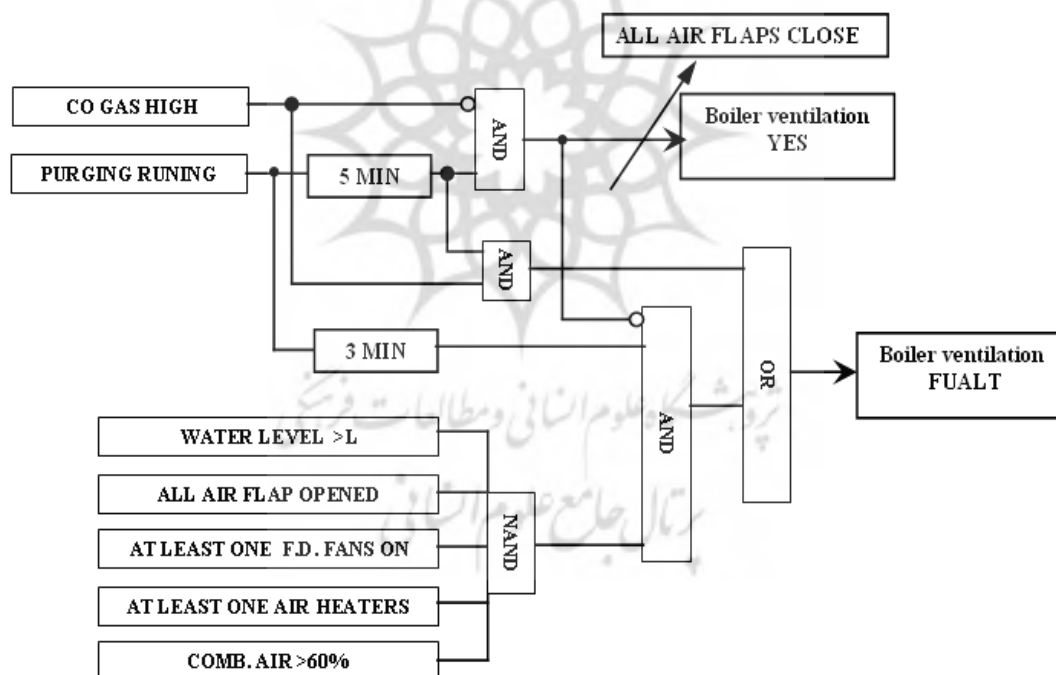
ALL AIR FLAPS CLOSE

CO GAS HIGH

AND

Boiler ventilation YES

PURGING RUNING

5 MIN

AND

OR

3 MIN

AND

Boiler ventilation FUALT

WATER LEVEL >L

ALL AIR FLAP OPENED

NAND

AT LEAST ONE F.D. FANS ON

AT LEAST ONE AIR HEATERS

COMB. AIR >60%

پژوهشگاه علوم انسانی و مطالعات فرهنگی
پرتال جامع علوم انسانی